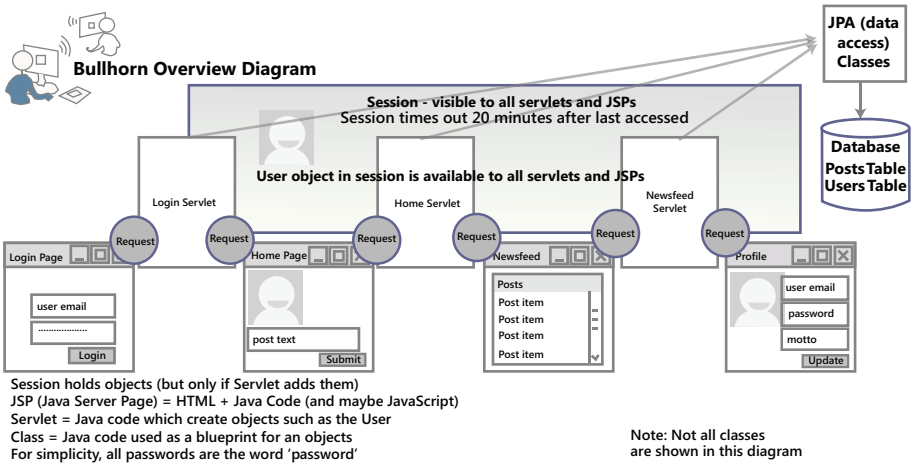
Bullhorn Overview Diagram

JPA (data access) Classes

Database
Posts Table
Users Table

Session - visible to all servlets and JSPs
Session times out 20 minutes after last accessed

User object in session is available to all servlets and JSPs

Login Servlet

Home Servlet

Newsfeed Servlet

Request

Request

Request

Request

Request

Request

Login Page

user email

.....................

Login

Home Page

post text

Submit

Newsfeed

Posts

Post item

Post item

Post item

Post item

Profile

user email

password

motto

Update

Session holds objects (but only if Servlet adds them)
JSP (Java Server Page) = HTML + Java Code (and maybe JavaScript)
Servlet = Java code which create objects such as the User
Class = Java code used as a blueprint for an objects
For simplicity, all passwords are the word 'password'

Note: Not all classes are shown in this diagram